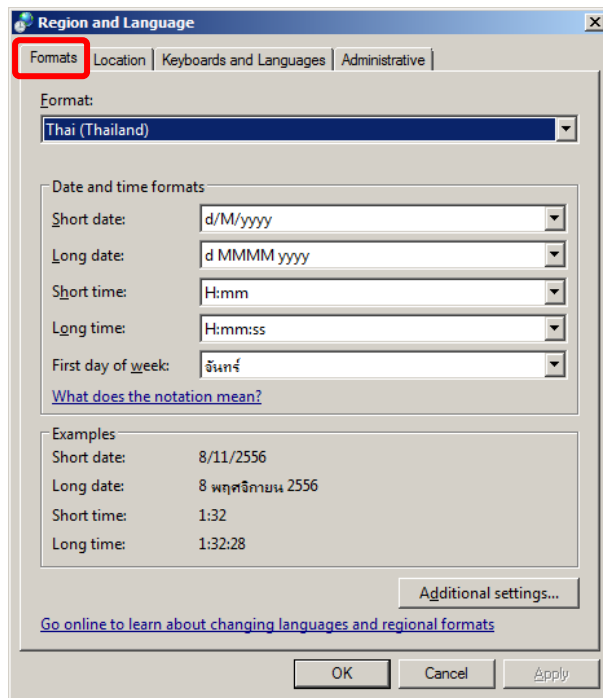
Region and Language

Formats | Location | Keyboards and Languages | Administrative

Format:
Thai (Thailand)

Date and time formats
Short date: d/M/yyyy
Long date: d MMMM yyyy
Short time: H:mm
Long time: H:mm:ss
First day of week: จันทร์
What does the notation mean?

Examples
Short date: 8/11/2556
Long date: 8 พฤศจิกายน 2556
Short time: 1:32
Long time: 1:32:28

Additional settings...

Go online to learn about changing languages and regional formats

OK Cancel Apply